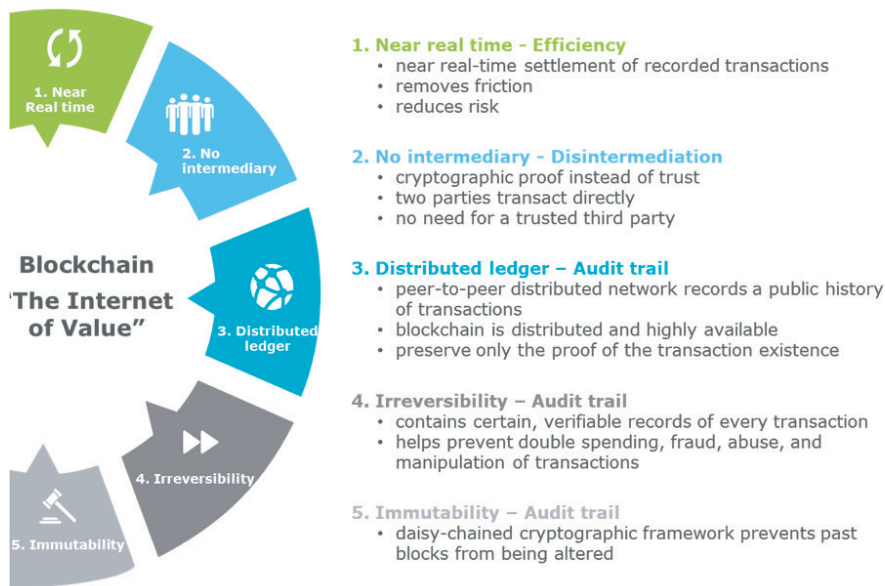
1. Near Real time

2. No intermediary

Blockchain "The Internet of Value"

3. Distributed ledger

4. Irreversibility

5. Immutability

1. Near real time - Efficiency
• near real-time settlement of recorded transactions
• removes friction
• reduces risk

2. No intermediary - Disintermediation
• cryptographic proof instead of trust
• two parties transact directly
• no need for a trusted third party

3. Distributed ledger – Audit trail
• peer-to-peer distributed network records a public history of transactions
• blockchain is distributed and highly available
• preserve only the proof of the transaction existence

4. Irreversibility – Audit trail
• contains certain, verifiable records of every transaction
• helps prevent double spending, fraud, abuse, and manipulation of transactions

5. Immutability – Audit trail
• daisy-chained cryptographic framework prevents past blocks from being altered